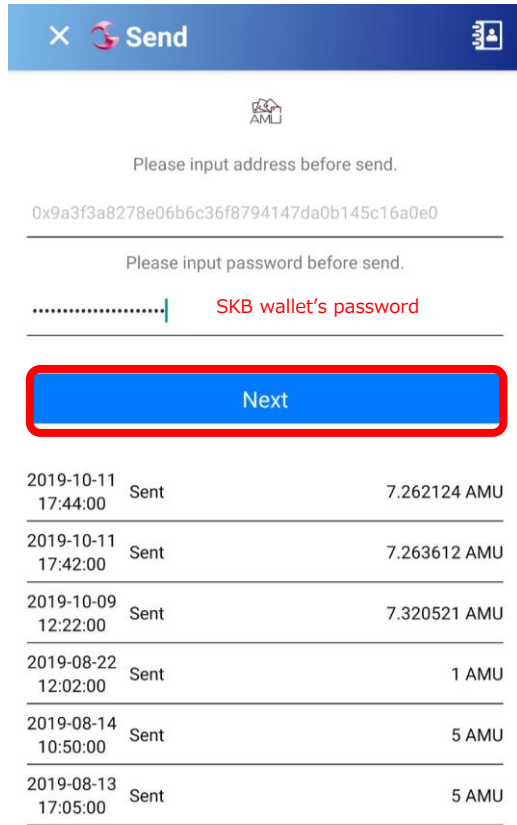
Send

AMU

Please input address before send.

0x9a3f3a8278e06b6c36f8794147da0b145c16a0e0

Please input password before send.

SKB wallet's password

Next

2019-10-11 17:44:00 Sent 7.262124 AMU

2019-10-11 17:42:00 Sent 7.263612 AMU

2019-10-09 12:22:00 Sent 7.320521 AMU

2019-08-22 12:02:00 Sent 1 AMU

2019-08-14 10:50:00 Sent 5 AMU

2019-08-13 17:05:00 Sent 5 AMU